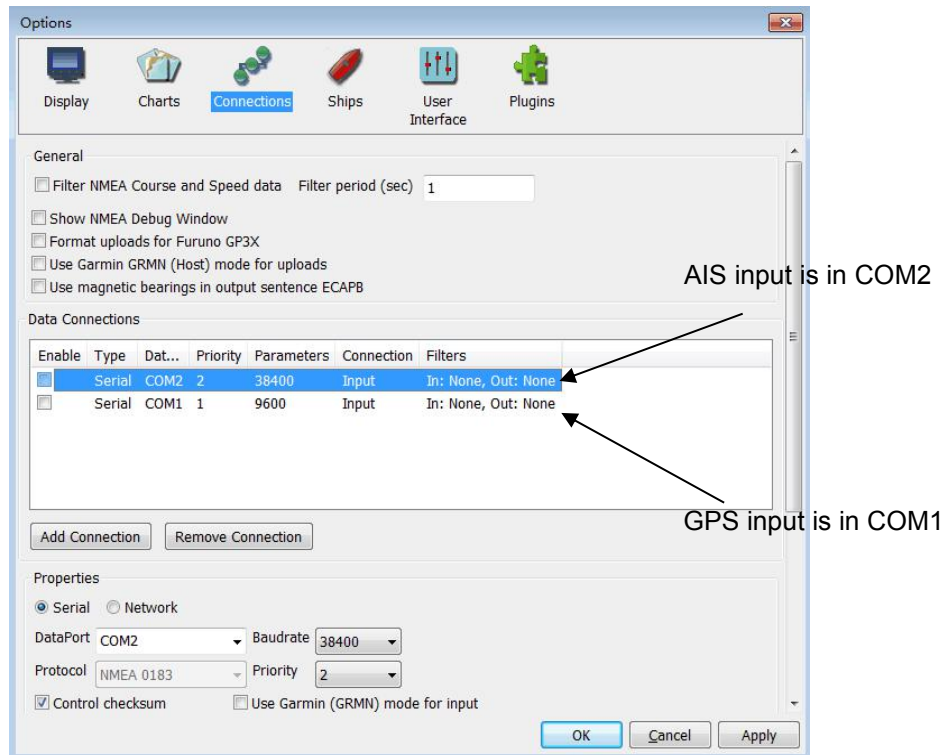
Options

Display Charts Connections Ships User Interface Plugins

General

Filter NMEA Course and Speed data Filter period (sec) 1

Show NMEA Debug Window
Format uploads for Furuno GP3X
Use Garmin GRMN (Host) mode for uploads
Use magnetic bearings in output sentence ECAPB

AIS input is in COM2

Data Connections

| Enable | Type | Dat... | Priority | Parameters | Connection | Filters |
|---|---|---|---|---|---|---|
| | Serial | COM2 | 2 | 38400 | Input | In: None, Out: None |
| | Serial | COM1 | 1 | 9600 | Input | In: None, Out: None |

GPS input is in COM1

Add Connection Remove Connection

Properties

Serial Network

DataPort COM2 Baudrate 38400

Protocol NMEA 0183 Priority 2

Control checksum Use Garmin (GRMN) mode for input

OK Cancel Apply